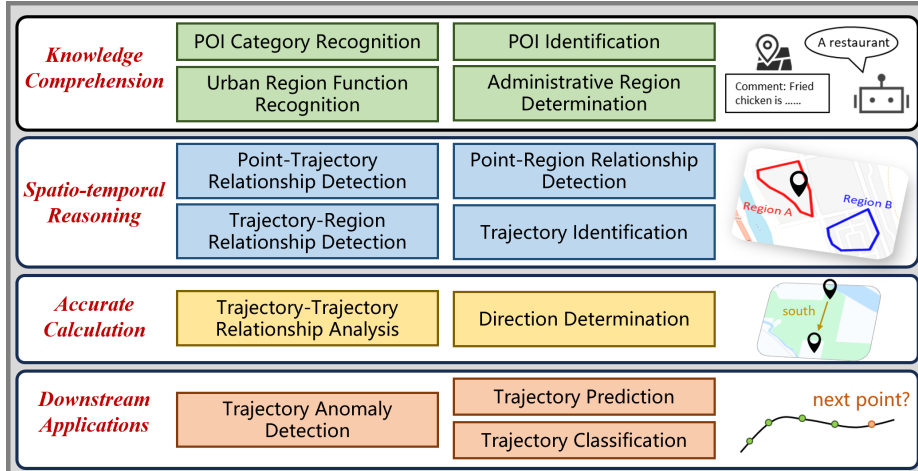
Knowledge Comprehension

POI Category Recognition

POI Identification

Urban Region Function Recognition

Administrative Region Determination

A restaurant

Comment: Fried chicken is ......

Spatio-temporal Reasoning

Point-Trajectory Relationship Detection

Point-Region Relationship Detection

Trajectory-Region Relationship Detection

Trajectory Identification

Region A

Region B

Accurate Calculation

Trajectory-Trajectory Relationship Analysis

Direction Determination

south

Downstream Applications

Trajectory Anomaly Detection

Trajectory Prediction

Trajectory Classification

next point?